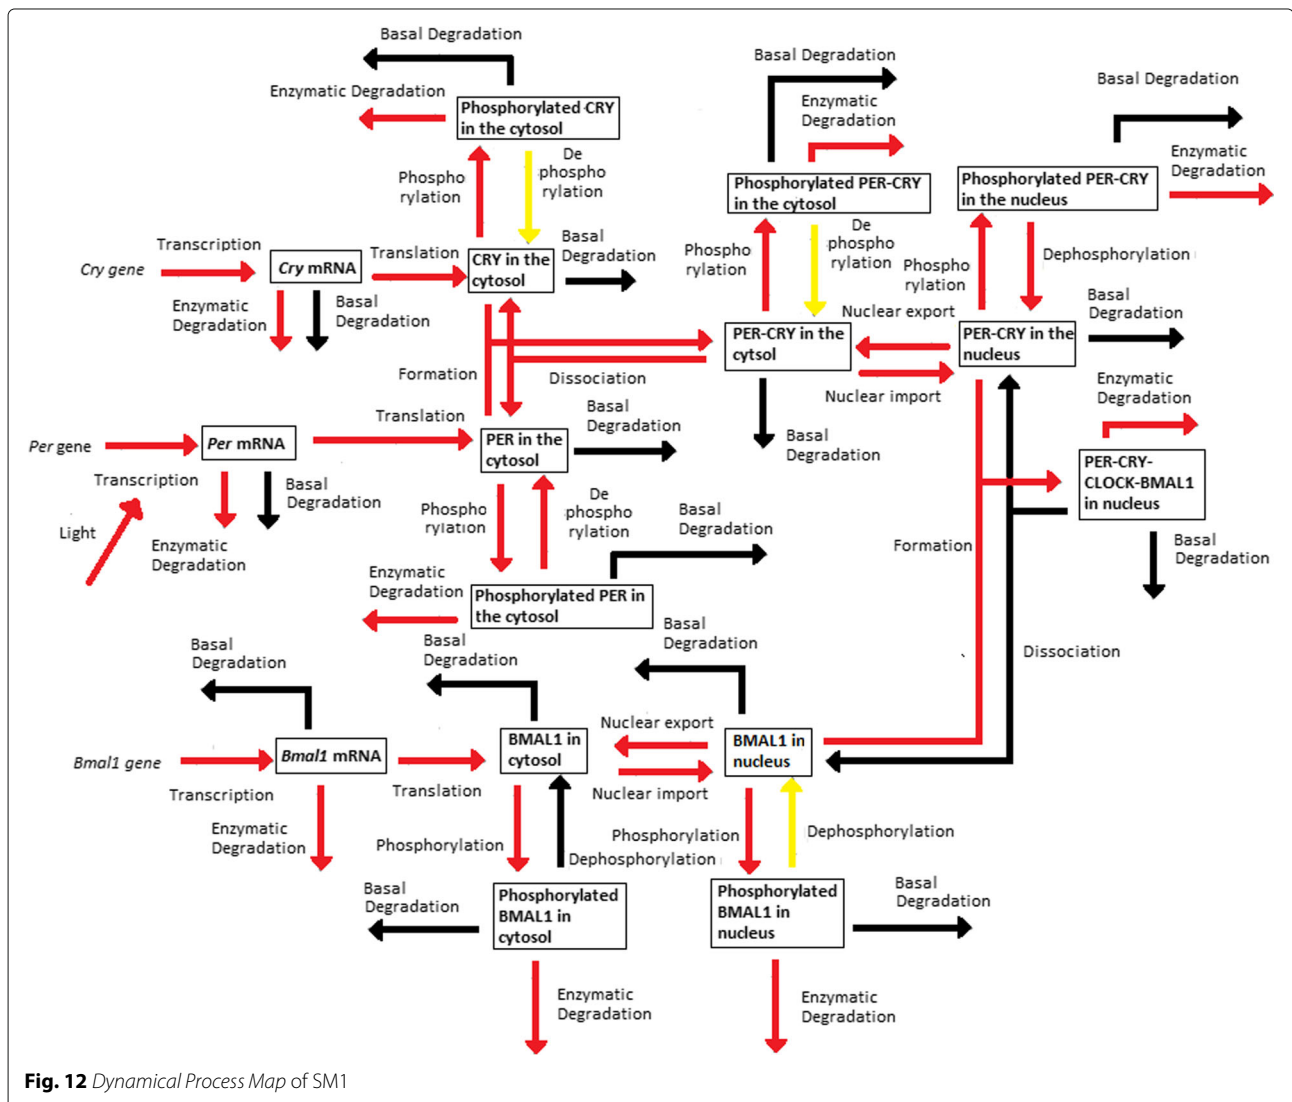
Basal Degradation

Enzymatic Degradation

Phosphorylated CRY in the cytosol

Phospho rylation

De phospho rylation

Basal Degradation

Enzymatic Degradation

Phosphorylated PER-CRY in the cytosol

De phospho rylation

Basal Degradation

Enzymatic Degradation

Phosphorylated PER-CRY in the nucleus

Dephosphorylation

Transcription

Cry gene

Cry mRNA

Translation

CRY in the cytosol

Basal Degradation

Enzymatic Degradation

Basal Degradation

Phospho rylation

Phospho rylation

Nuclear export

PER-CRY in the cytsol

PER-CRY in the nucleus

Basal Degradation

Formation

Dissociation

Nuclear import

Enzymatic Degradation

Translation

Per gene

Per mRNA

PER in the cytosol

Basal Degradation

Basal Degradation

Transcription

Basal Degradation

PER-CRY-CLOCK-BMAL1 in nucleus

Light

Enzymatic Degradation

Phospho rylation

De phospho rylation

Basal Degradation

Basal Degradation

Formation

Enzymatic Degradation

Phosphorylated PER in the cytosol

Basal Degradation

Basal Degradation

Basal Degradation

Dissociation

Nuclear export

Bmal1 gene

Bmal1 mRNA

BMAL1 in cytosol

BMAL1 in nucleus

Transcription

Translation

Nuclear import

Enzymatic Degradation

Phosphorylation

Dephosphorylation

Phosphorylation

Dephosphorylation

Basal Degradation

Phosphorylated BMAL1 in cytosol

Phosphorylated BMAL1 in nucleus

Basal Degradation

Enzymatic Degradation

Enzymatic Degradation

**Fig. 12** *Dynamical Process Map* of SM1